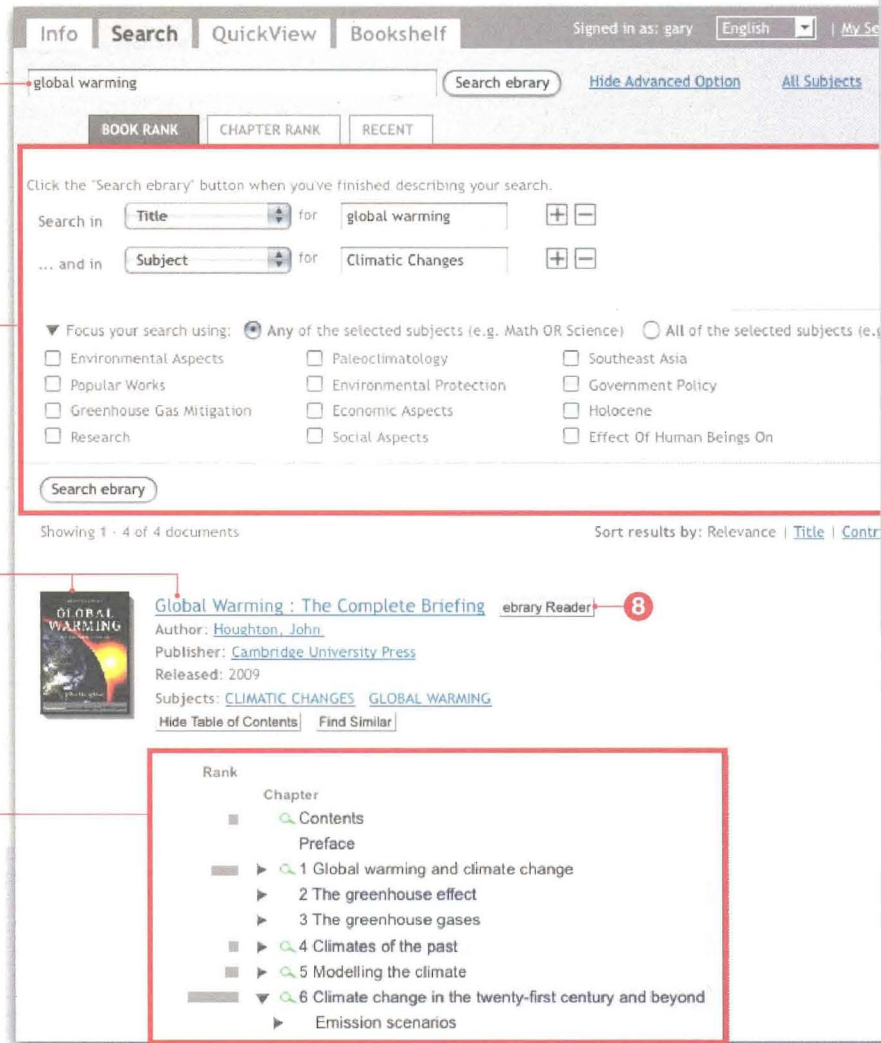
Info Search QuickView Bookshelf Signed in as: gary English | My Se

global warming

Search ebrary

Hide Advanced Option

All Subjects

BOOK RANK CHAPTER RANK RECENT

Click the "Search ebrary" button when you've finished describing your search.

Search in Title for global warming

... and in Subject for Climatic Changes

▼ Focus your search using: Any of the selected subjects (e.g. Math OR Science) All of the selected subjects (e.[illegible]

Environmental Aspects
Paleoclimatology
Southeast Asia
Popular Works
Environmental Protection
Government Policy
Greenhouse Gas Mitigation
Economic Aspects
Holocene
Research
Social Aspects
Effect Of Human Beings On

Search ebrary

Showing 1 - 4 of 4 documents

Sort results by: Relevance | Title | Contr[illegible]

GLOBAL WARMING

Global Warming : The Complete Briefing ebrary Reader 8

Author: Houghton, John
Publisher: Cambridge University Press
Released: 2009
Subjects: CLIMATIC CHANGES GLOBAL WARMING
Hide Table of Contents Find Similar

Rank
Chapter
Contents
Preface
▶ 1 Global warming and climate change
▶ 2 The greenhouse effect
▶ 3 The greenhouse gases
▶ 4 Climates of the past
▶ 5 Modelling the climate
▼ 6 Climate change in the twenty-first century and beyond
▶ Emission scenarios